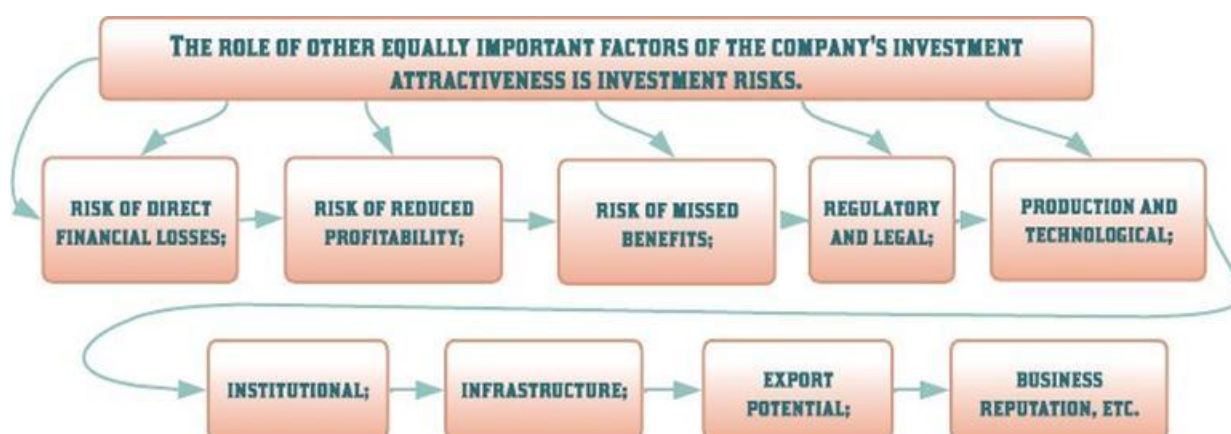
THE ROLE OF OTHER EQUALLY IMPORTANT FACTORS OF THE COMPANY'S INVESTMENT ATTRACTIVENESS IS INVESTMENT RISKS.

RISK OF DIRECT FINANCIAL LOSSES;

RISK OF REDUCED PROFITABILITY;

RISK OF MISSED BENEFITS;

REGULATORY AND LEGAL;

PRODUCTION AND TECHNOLOGICAL;

INSTITUTIONAL;

INFRASTRUCTURE;

EXPORT POTENTIAL;

BUSINESS REPUTATION, ETC.